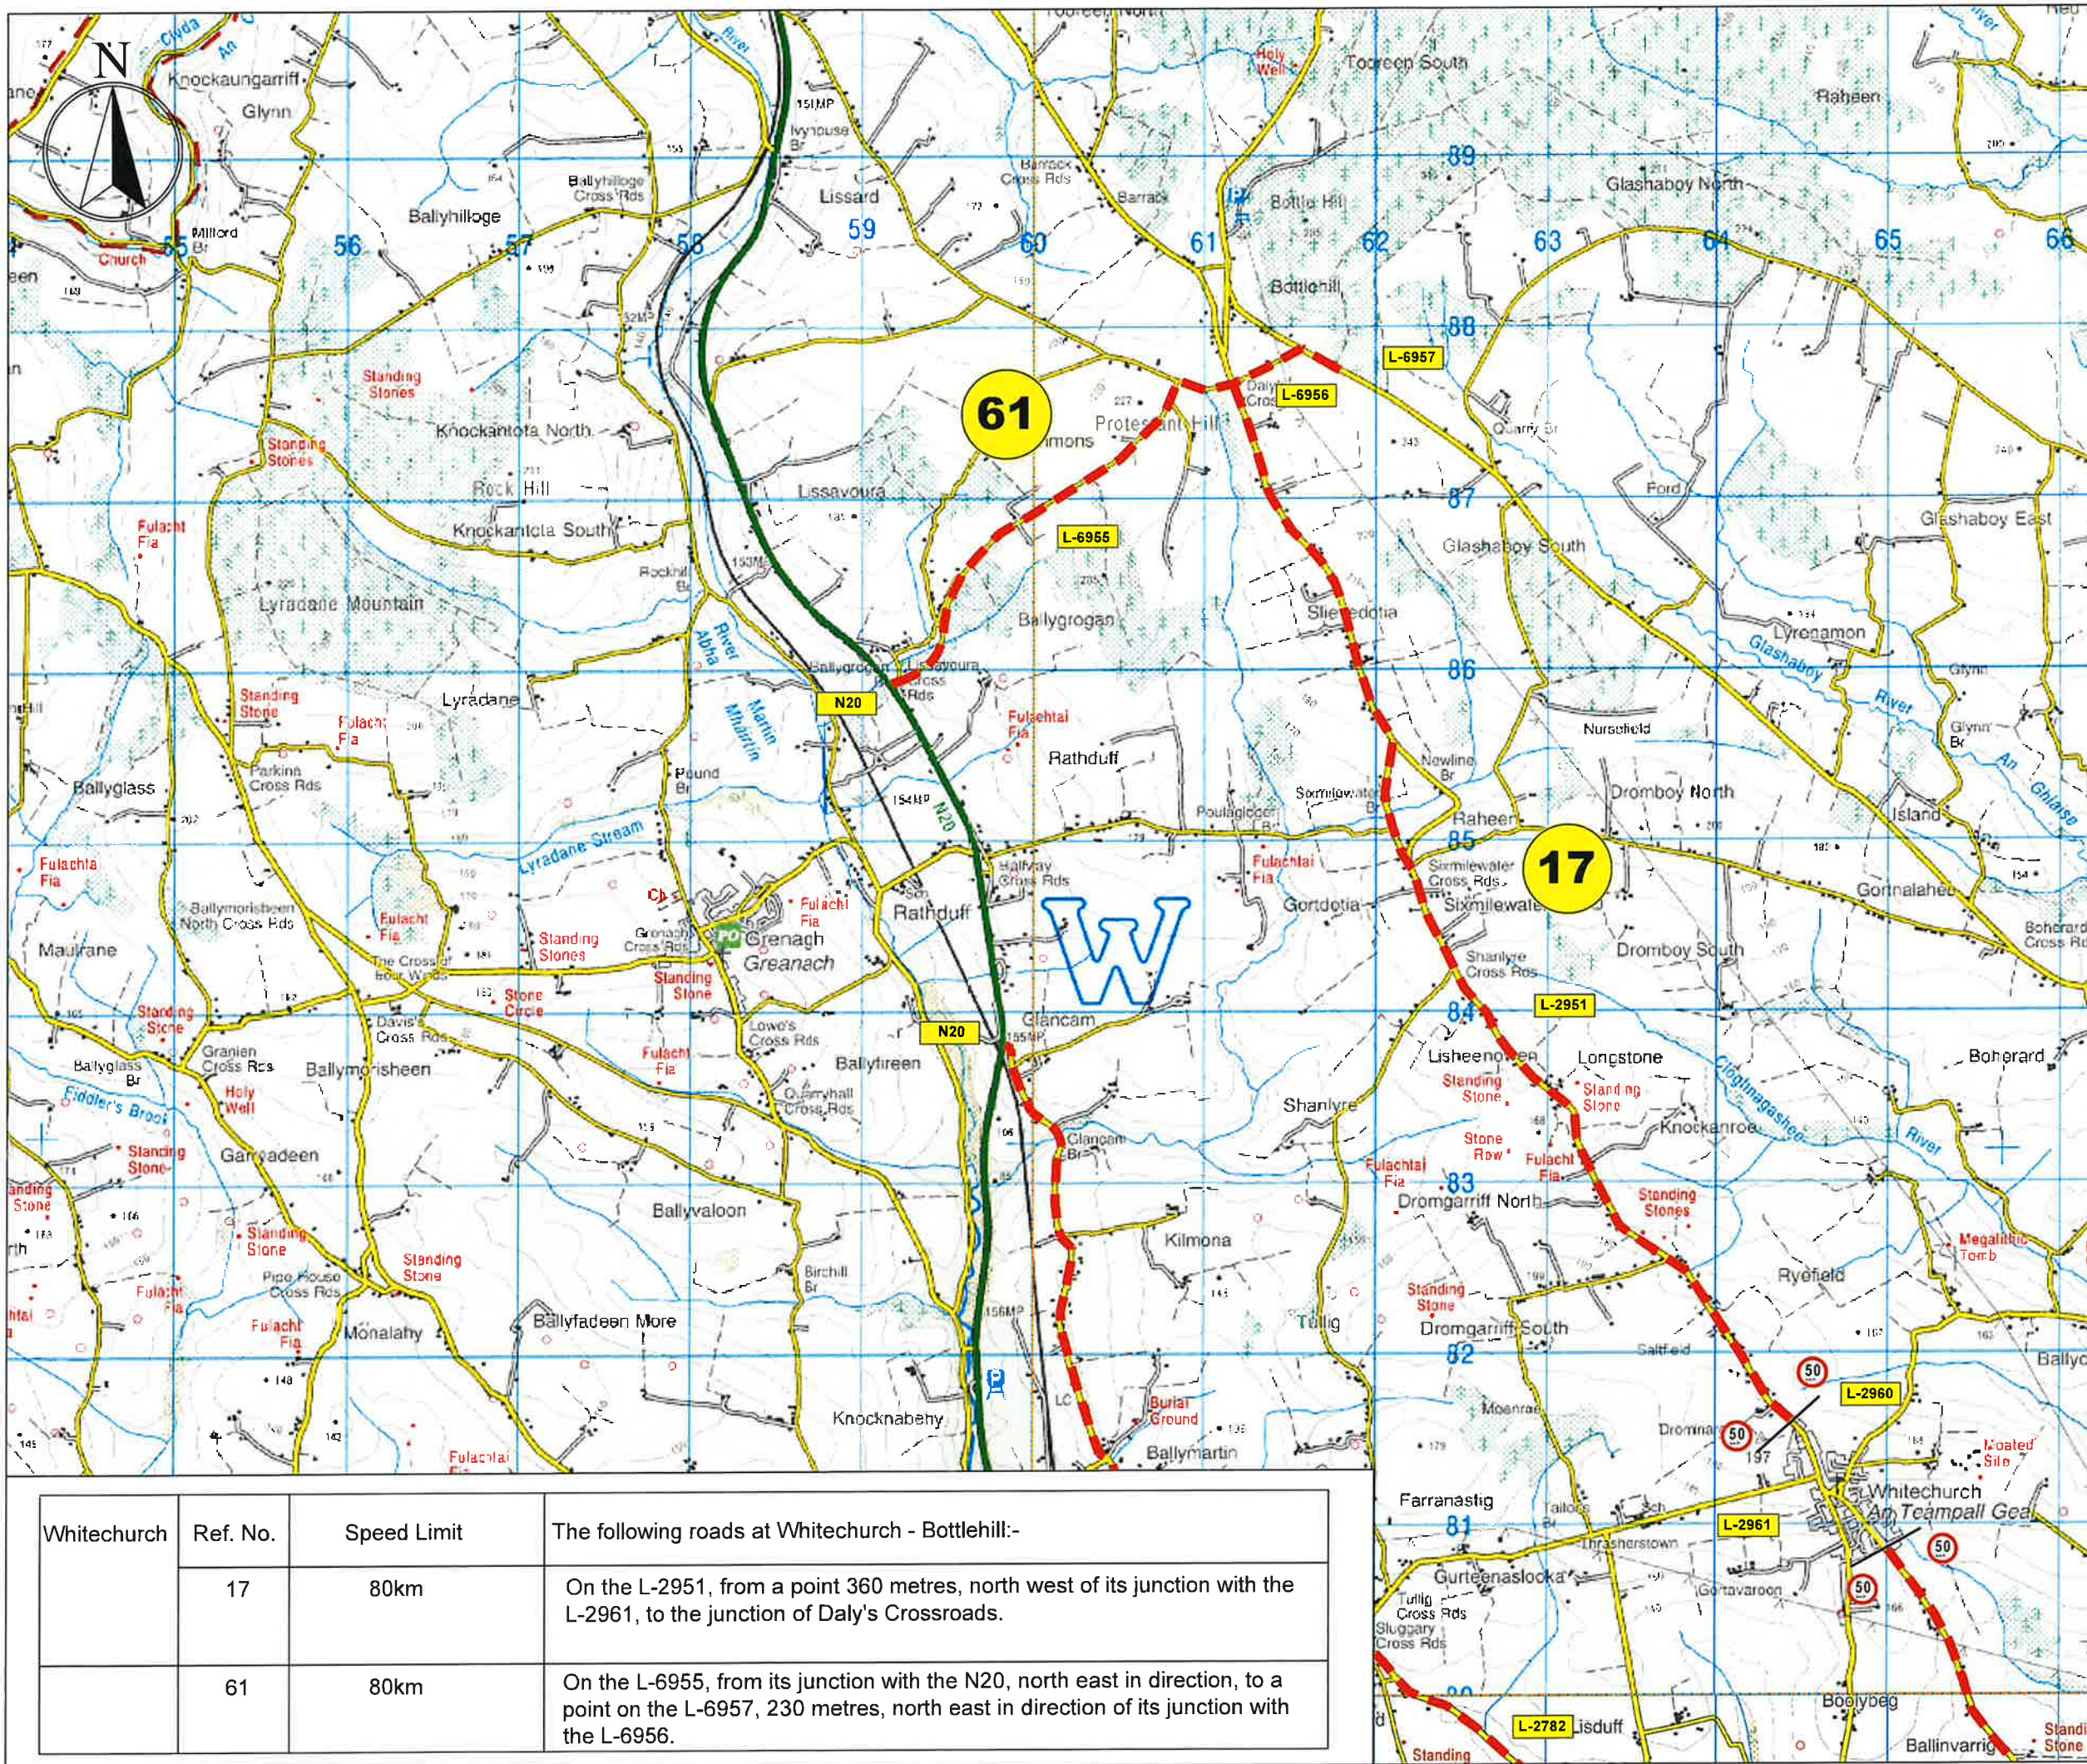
N

Knockaungarriff
Glynn
Ballyhilloge Cross Rds
Ballyhilloge
Lissard
Barrack Cross Rds
Holy Well
Toorcen South
Raheen
Bottle Hill
Glashaboy North
Millford Br
Church
56
57
58
59
60
61
62
63
64
65
66
89
88
Bottlehill
L-6957
L-6956
Standing Stones
61
Protestant Hill
Knockantota North
Standing Stones
Rock Hill
Lissavoura
87
Glashaboy South
Glashaboy East
Fulacht Fia
Knockantota South
L-6955
Rockhill Br
Lyradane Mountain
Ballygrogan
Slievedotia
Lyronamon
River Ahina
86
Glashaboy River
Ballygrogan Lissavoura Cross Rds
N20
Standing Stone
Lyradane
Fulacht Fia
Fulacht Fia
Martin Mhairtin
Rathduff
Nursefield
Glynn
Parkins Cross Rds
Ballyglass
Pound Br
N20
Newline Br
Dromboy North
Sixmilewater Br
Raheen
Island
Lyradane Stream
85
17
Fulachta Fia
Ballymorisheen North Cross Rds
Ch
Fulacht Fia
Halfway Cross Rds
Fulacht Fia
Gortdotia
Sixmilewater Cross Rds
Sixmilewater
Gortnalahee
Fulacht Fia
Grenagh Cross Rds
PO
Grenagh
Greanach
Rathduff
W
Shanlyre Cross Rds
Dromboy South
Boherard Cross Rds
Maulrane
Standing Stones
The Cross of Four Winds
Standing Stone
Stone Circle
84
L-2951
Standing Stone
Davis's Cross Rds
Lowe's Cross Rds
Glancam
N20
Granien Cross Rds
Ballymorisheen
Fulacht Fia
Ballyfireen
Lisheenowen
Longstone
Boherard
Ballyglass Br
Holy Well
Quarryhall Cross Rds
Standing Stone
Standing Stone
Shanlyre
Fiddler's Brook
Glancam Br
Knockanroe
Standing Stone
Garryadeen
Stone Row
Fulacht Fia
Fulachtai Fia
Glashaboy River
Standing Stone
83
Dromgarriff North
Standing Stones
Ballyvaloon
Kilmona
Megalithic Tomb
Standing Stone
Standing Stone
Birchill Br
Ryefield
Pipe House Cross Rds
Fulacht Fia
Standing Stone
Dromgarriff South
Fulacht Fia
Monalahy
Ballyfadeen More
Tullig
82
50
L-2960
Burial Ground
Moated Site
Knocknabehy
Ballymartin
50
Fulachtai Fia
Farranastig
Whitechurch
An Teampall Geal
81
L-2961
50
Gurteenaslocka
Threshershown
Gortavaroon
50
Tullig Cross Rds
Sluggary Cross Rds
Boolybeg
L-2782
Lisduff
Standing
Ballinvarrig
Standing Stone

| Whitechurch | Ref. No. | Speed Limit | The following roads at Whitechurch - Bottlehill:- |
|---|---|---|---|
| | 17 | 80km | On the L-2951, from a point 360 metres, north west of its junction with the L-2961, to the junction of Daly's Crossroads. |
| | 61 | 80km | On the L-6955, from its junction with the N20, north east in direction, to a point on the L-6957, 230 metres, north east in direction of its junction with the L-6956. |